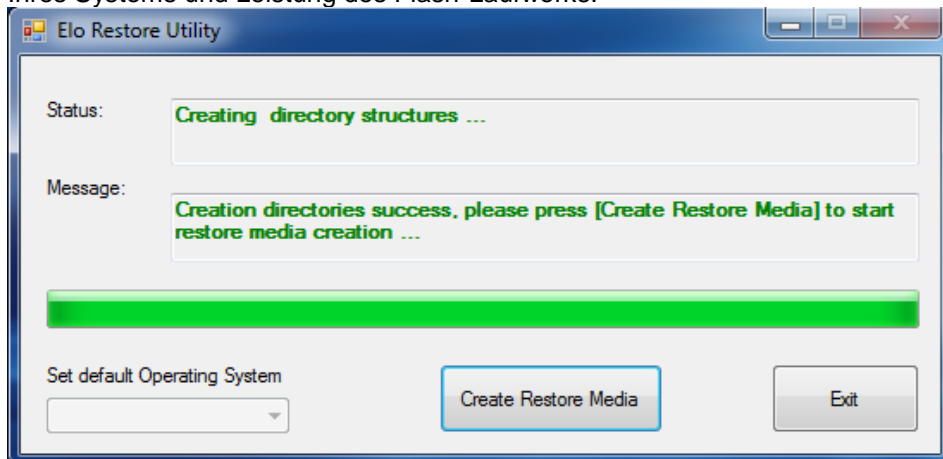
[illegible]

Elo Restore Utility

Status:
Creating  directory structures ...

Message:
Creation directories success, please press [Create Restore Media] to start restore media creation ...

Set default Operating System

Create Restore Media

Exit